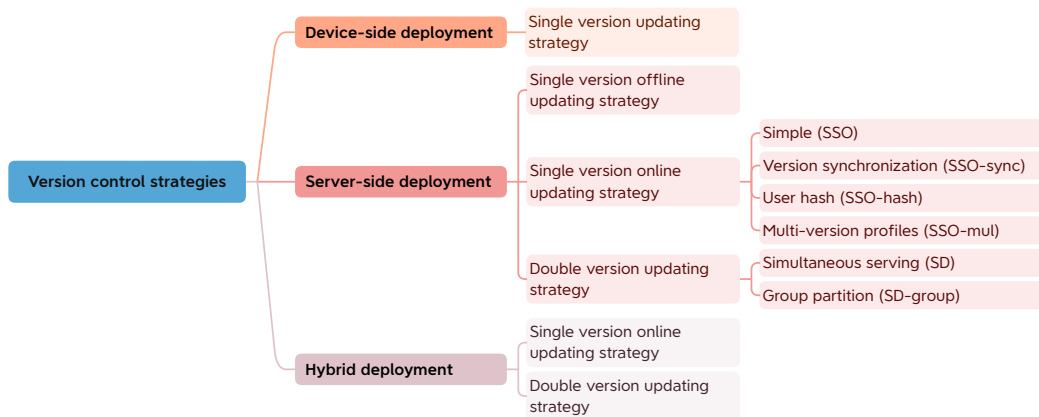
Version control strategies

Device-side deployment

Single version updating strategy

Server-side deployment

Single version offline updating strategy

Single version online updating strategy

Simple (SSO)

Version synchronization (SSO-sync)

User hash (SSO-hash)

Multi-version profiles (SSO-mul)

Double version updating strategy

Simultaneous serving (SD)

Group partition (SD-group)

Hybrid deployment

Single version online updating strategy

Double version updating strategy